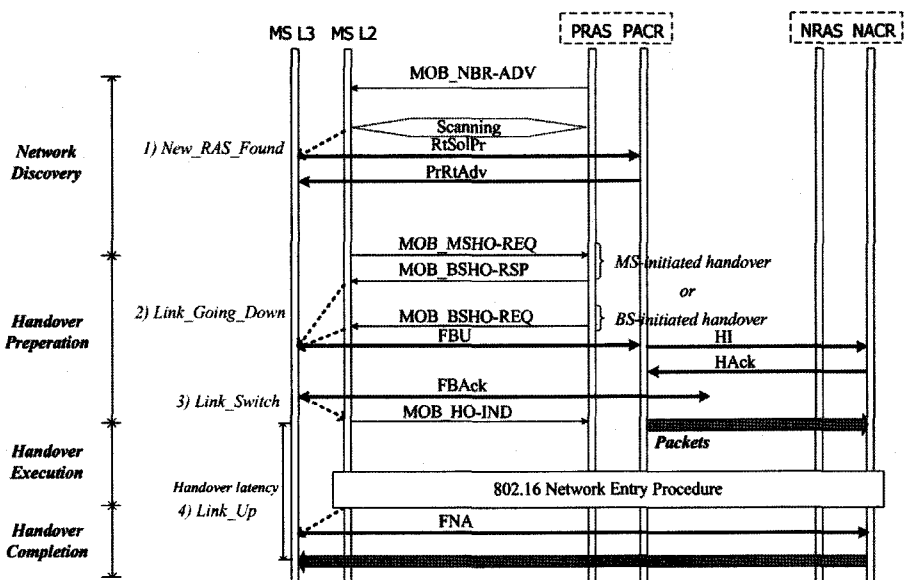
MS L3 MS L2 PRAS PACR NRAS NACR

MOB_NBR-ADV

Network Discovery

1) New_RAS_Found

Scanning

RtSolPr

PrRtAdv

MOB_MSHO-REQ

MOB_BSHO-RSP

MS-initiated handover

or

BS-initiated handover

Handover Preperation

2) Link_Going_Down

MOB_BSHO-REQ

FBU

HI

HAck

FBAck

3) Link_Switch

MOB_HO-IND

Handover Execution

Packets

Handover latency

802.16 Network Entry Procedure

Handover Completion

4) Link_Up

FNA